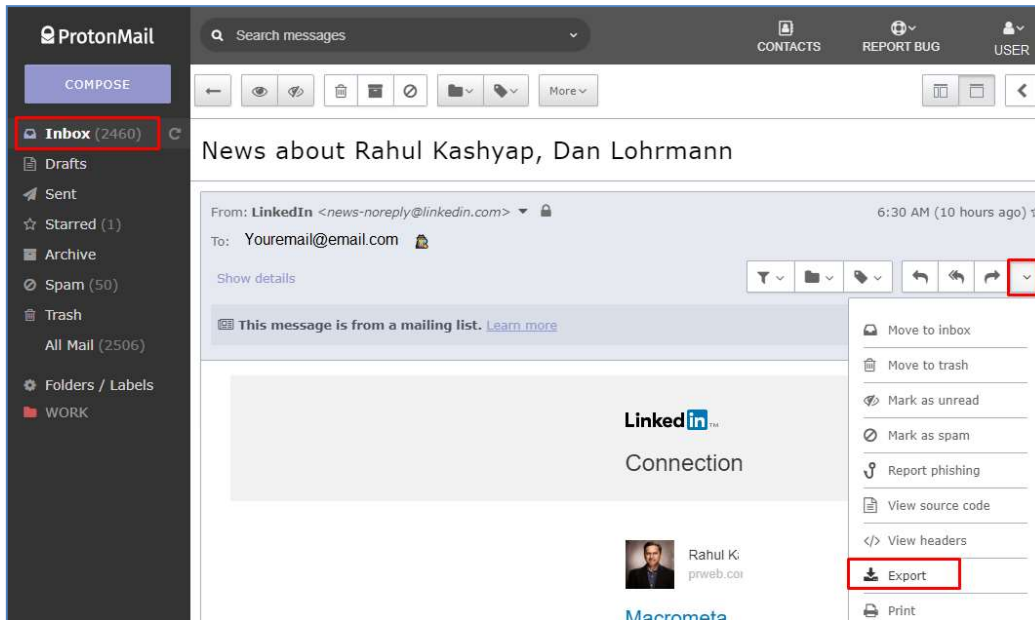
ProtonMail

Search messages

CONTACTS

REPORT BUG

USER

COMPOSE

More

Inbox (2460)

Drafts

Sent

Starred (1)

Archive

Spam (50)

Trash

All Mail (2506)

Folders / Labels

WORK

News about Rahul Kashyap, Dan Lohrmann

From: LinkedIn <news-noreply@linkedin.com>

6:30 AM (10 hours ago)

To: Youremail@email.com

Show details

This message is from a mailing list. Learn more

Move to inbox

Move to trash

Mark as unread

Mark as spam

Report phishing

View source code

View headers

Export

Print

LinkedIn

Connection

Rahul K

prweb.co

Macrometa